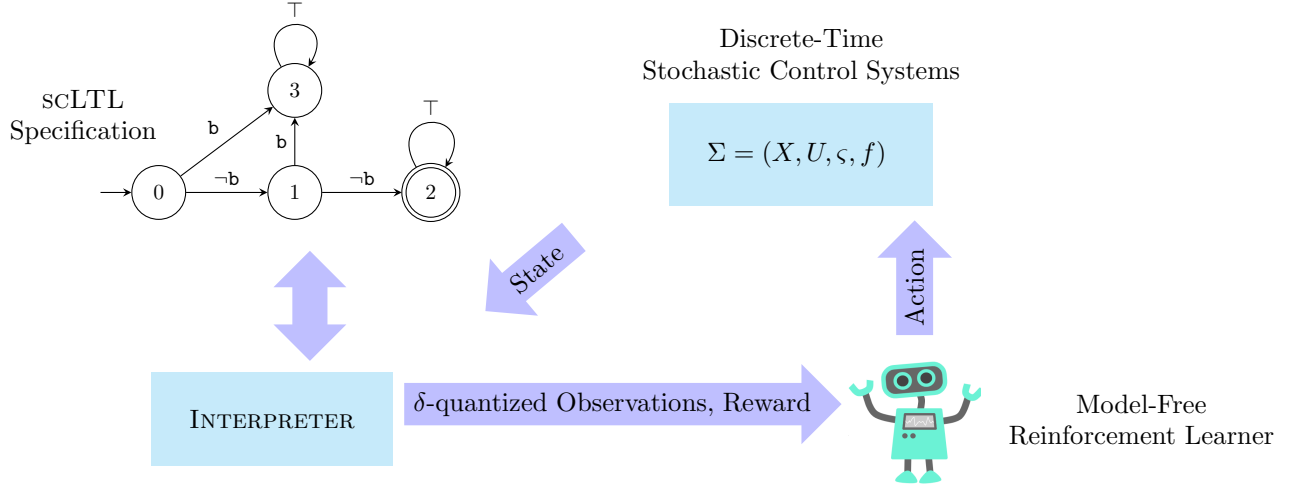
scLTL Specification

$\top$

3

b

b

$\top$

0

$\neg$b

1

$\neg$b

2

Discrete-Time Stochastic Control Systems

$\Sigma = (X, U, \varsigma, f)$

State

Action

Interpreter

$\delta$-quantized Observations, Reward

Model-Free Reinforcement Learner